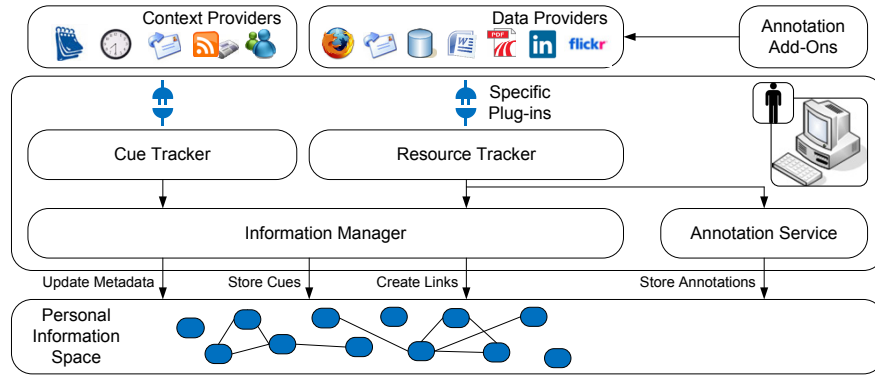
Context Providers

Data Providers

Annotation Add-Ons

PDF

in

flickr

Specific Plug-ins

Cue Tracker

Resource Tracker

Information Manager

Annotation Service

Update Metadata

Store Cues

Create Links

Store Annotations

Personal Information Space